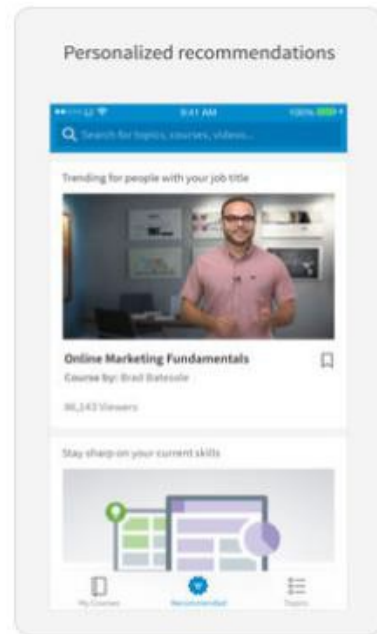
Personalized recommendations

9:41 AM

100%

Search for topics, courses, videos...

Trending for people with your job title

Online Marketing Fundamentals

Course by: Brad Batesole

86,143 Viewers

Stay sharp on your current skills

My Courses

Recommended

Topics